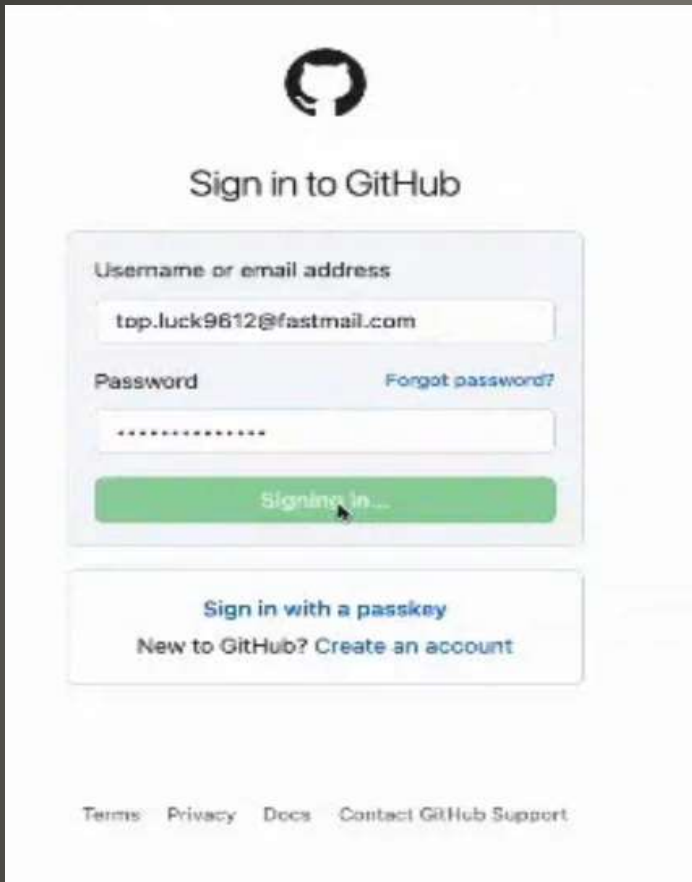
Sign in to GitHub

Username or email address

top.luck9612@fastmail.com

Password

Forgot password?

••••••••••••••

Signing in...

Sign in with a passkey

New to GitHub? Create an account

Terms Privacy Docs Contact GitHub Support